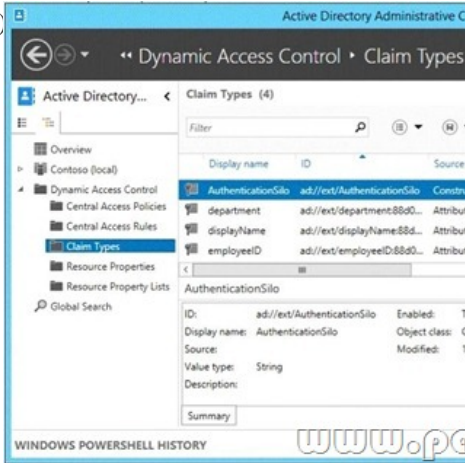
Active Directory Administrative C

•• Dynamic Access Control ▸ Claim Types

Active Directory... <

Overview
Contoso (local)
Dynamic Access Control
Central Access Policies
Central Access Rules
Claim Types
Resource Properties
Resource Property Lists
Global Search

Claim Types (4)

Filter

| Display name | ID | Source |
|---|---|---|
| AuthenticationSilo | ad://ext/AuthenticationSilo | Constr |
| department | ad://ext/department:88d0... | Attribu |
| displayName | ad://ext/displayName:88d... | Attribu |
| employeeID | ad://ext/employeeID:88d0... | Attribu |

AuthenticationSilo

ID: ad://ext/AuthenticationSilo
Display name: AuthenticationSilo
Source:
Value type: String
Description:

Enabled:
Object class:
Modified:

Summary

WINDOWS POWERSHELL HISTORY

www.p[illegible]